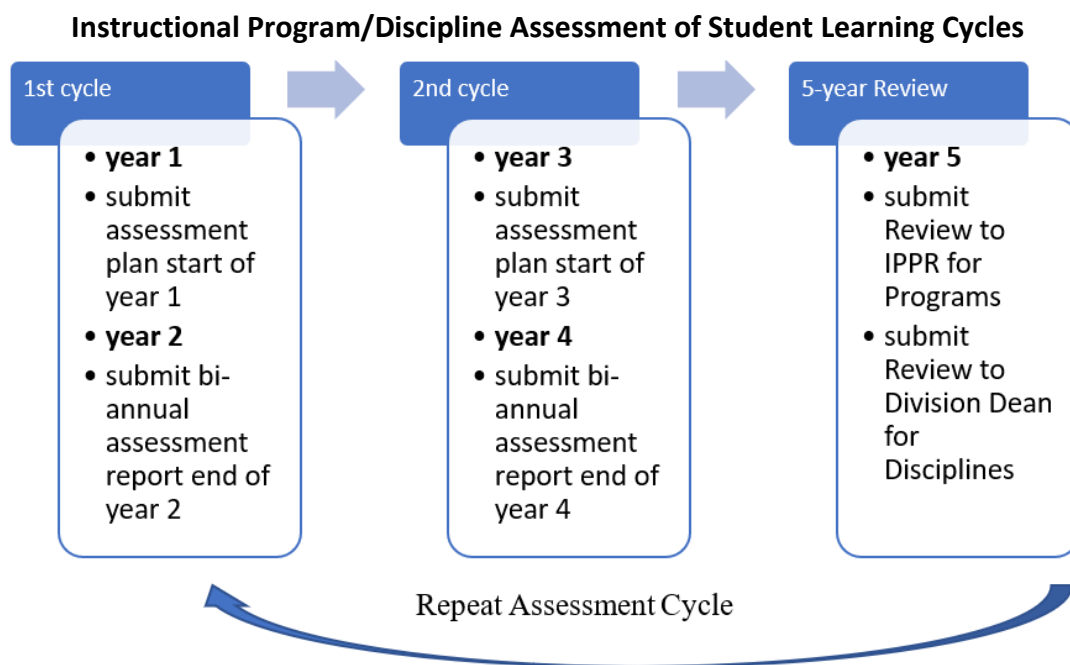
**Instructional Program/Discipline Assessment of Student Learning Cycles**

1st cycle

- **year 1**
- submit assessment plan start of year 1
- **year 2**
- submit bi-annual assessment report end of year 2

2nd cycle

- **year 3**
- submit assessment plan start of year 3
- **year 4**
- submit bi-annual assessment report end of year 4

5-year Review

- **year 5**
- submit Review to IPPR for Programs
- submit Review to Division Dean for Disciplines

Repeat Assessment Cycle